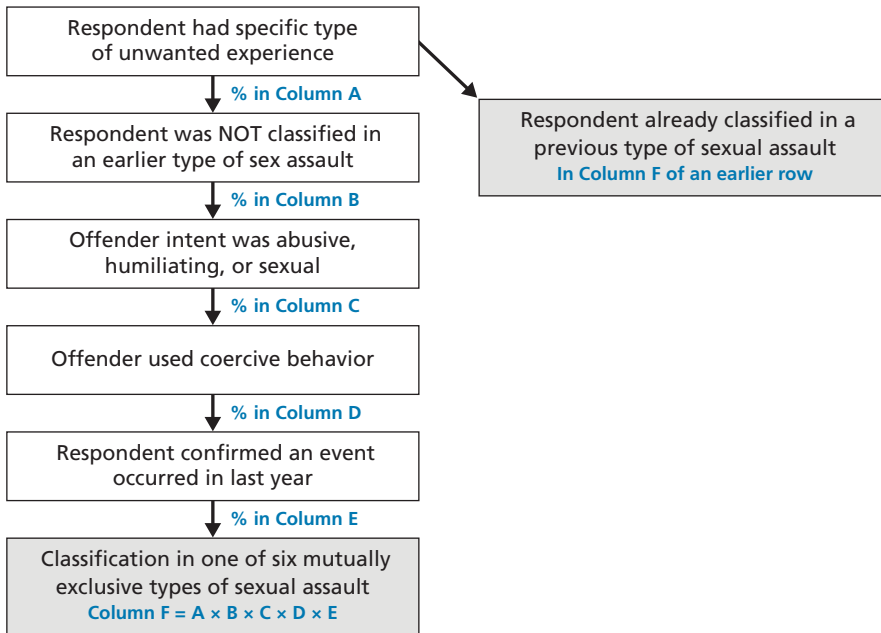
Respondent had specific type of unwanted experience

% in Column A

Respondent was NOT classified in an earlier type of sex assault

% in Column B

Offender intent was abusive, humiliating, or sexual

% in Column C

Offender used coercive behavior

% in Column D

Respondent confirmed an event occurred in last year

% in Column E

Classification in one of six mutually exclusive types of sexual assault
Column F = A × B × C × D × E

Respondent already classified in a previous type of sexual assault
In Column F of an earlier row